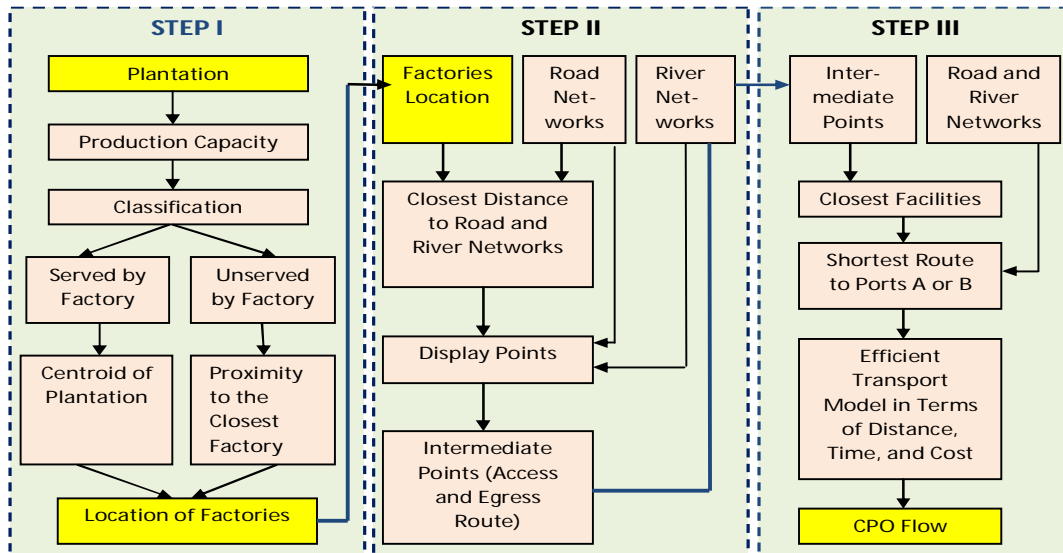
STEP I

Plantation

Production Capacity

Classification

Served by Factory

Unserved by Factory

Centroid of Plantation

Proximity to the Closest Factory

Location of Factories

STEP II

Factories Location

Road Networks

River Networks

Closest Distance to Road and River Networks

Display Points

Intermediate Points (Access and Egress Route)

STEP III

Intermediate Points

Road and River Networks

Closest Facilities

Shortest Route to Ports A or B

Efficient Transport Model in Terms of Distance, Time, and Cost

CPO Flow